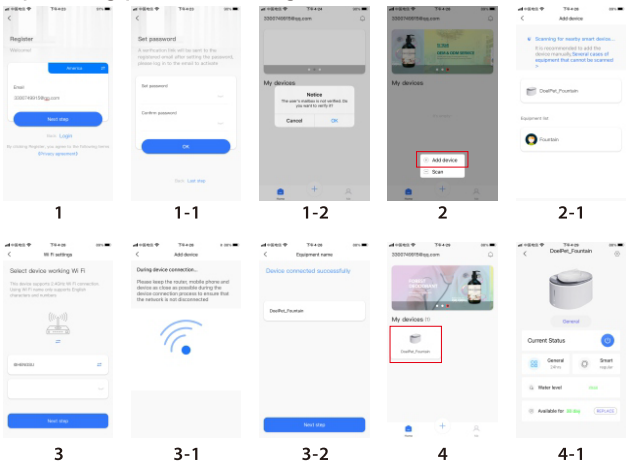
Register
Welcome!
America
Email
2202749019@qq.com
Next step
Have Login
By clicking Register, you agree to the following items: Privacy agreement
1

Set password
A verification link will be sent to the registered email after setting the password, please log in to the email to activate
Set password
Confirm password
OK
Back Last step
1-1

2202749019@qq.com
My devices
Notice
The user's mailbox is not verified. Do you want to verify it?
Cancel
OK
1-2

2202749019@qq.com
My devices
Add device
Scan
Home
2

Add device
Scanning for nearby smart devices...
It is recommended to add the device manually. Several cases of equipment that cannot be scanned
DoelPet_Fountain
Equipment list
Fountain
2-1

Wi-Fi settings
Select device working Wi-Fi
The device supports 2.4GHz Wi-Fi connection (only Wi-Fi names only supports English characters and numbers)
Next step
3

Add device
During device connection...
Please keep the router, mobile phone and device as close as possible during the device connection process to ensure that the network is not disconnected
3-1

Equipment name
Device connected successfully
DoelPet_Fountain
Next step
3-2

2202749019@qq.com
My devices
DoelPet_Fountain
Home
4

DoelPet_Fountain
General
Current Status
General
Smart
Water level
Available for
4-1